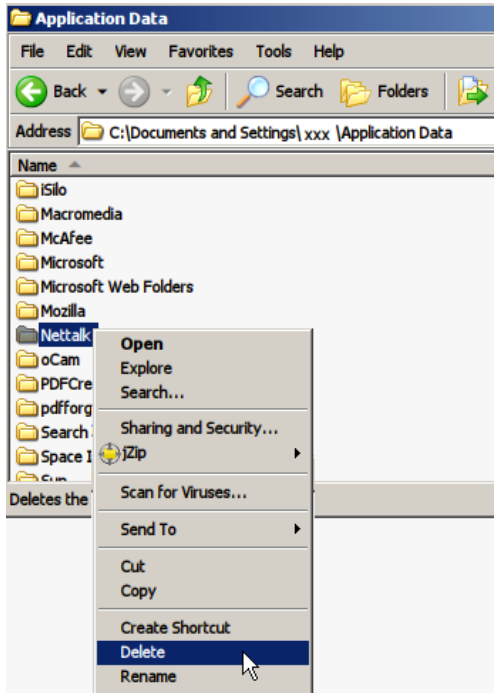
Application Data

File Edit View Favorites Tools Help

Back Search Folders

Address C:\Documents and Settings\ xxx \Application Data

Name

iSilo
Macromedia
McAfee
Microsoft
Microsoft Web Folders
Mozilla
Nettalk
oCam
PDFCre
pdfforg
Search
Space I
Sun

Deletes the

Open
Explore
Search...
Sharing and Security...
jZip
Scan for Viruses...
Send To
Cut
Copy
Create Shortcut
Delete
Rename